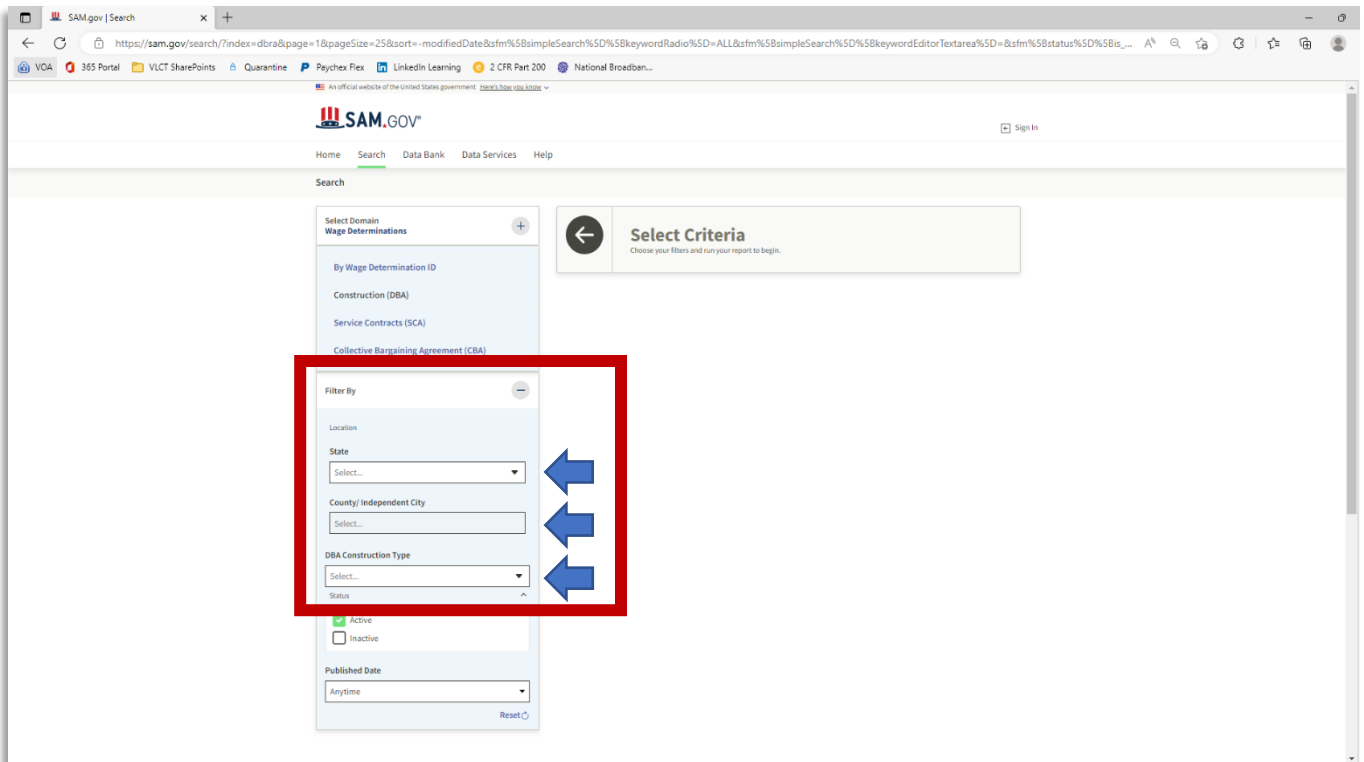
SAM.gov | Search

https://sam.gov/search/?index=dbra&page=1&pageSize=25&sort=-modifiedDate&sfm%5BsimpleSearch%5D%5BkeywordRadio%5D=ALL&sfm%5BsimpleSearch%5D%5BkeywordEditorTextarea%5D=&sfm%5Bstatus%5D%5Bis_...

VOA 365 Portal VLCT SharePoints Quarantine Paychex Flex LinkedIn Learning 2 CFR Part 200 National Broadban...

An official website of the United States government Here's how you know

SAM.GOV

Sign In

Home Search Data Bank Data Services Help

Search

Select Domain
Wage Determinations

By Wage Determination ID

Construction (DBA)

Service Contracts (SCA)

Collective Bargaining Agreement (CBA)

Filter By

Location

State

Select...

County/ Independent City

Select...

DBA Construction Type

Select...

Status

Active

Inactive

Published Date

Anytime

Reset

Select Criteria
Choose your filters and run your report to begin.